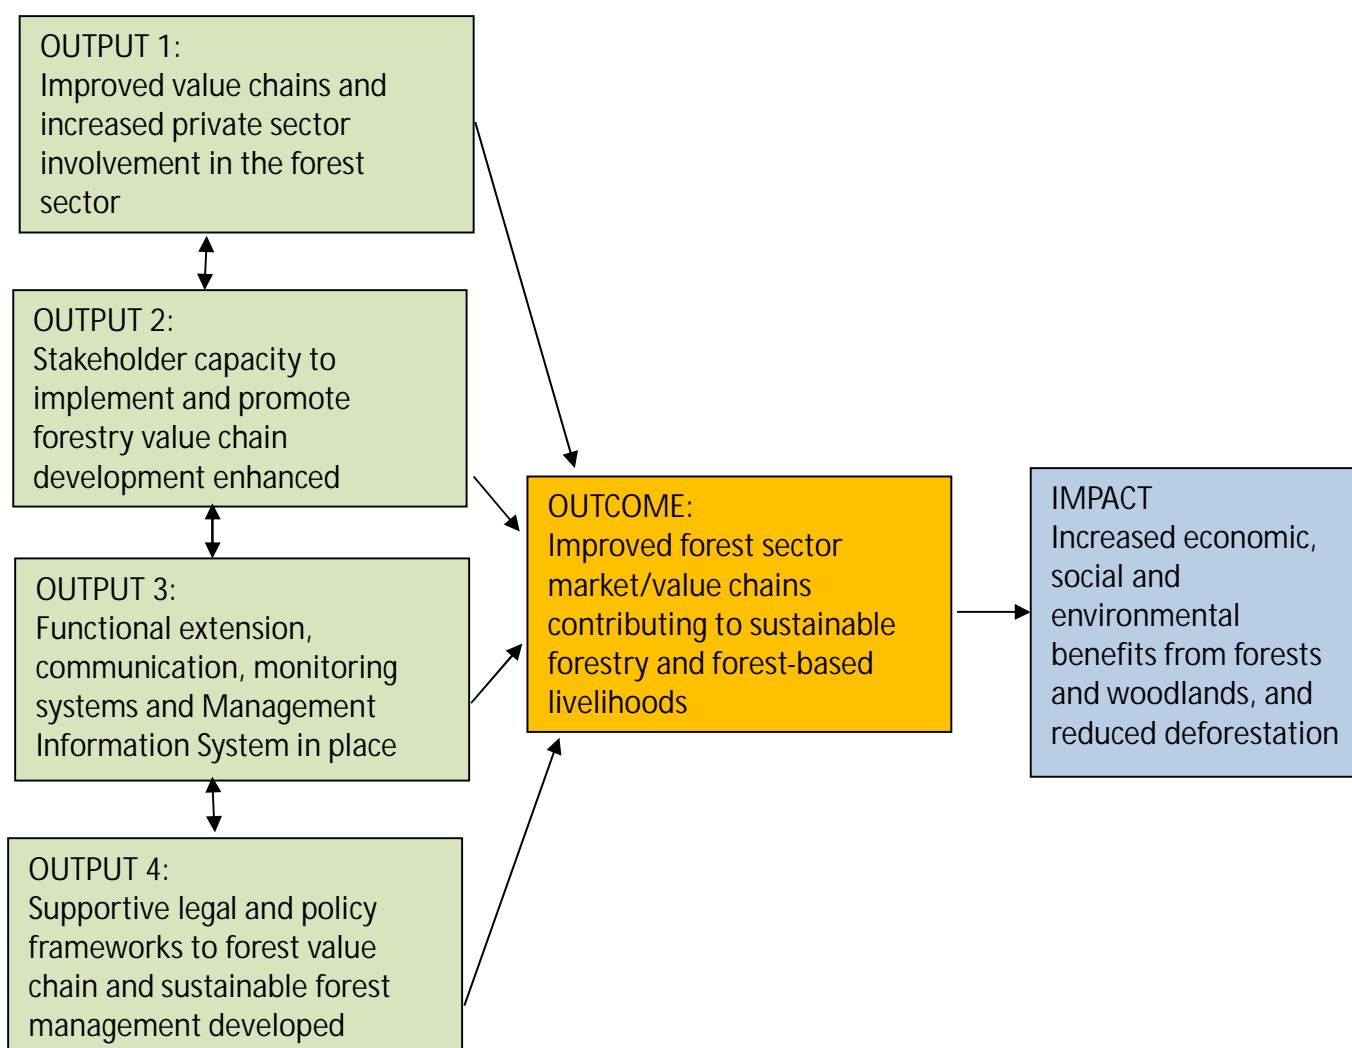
OUTPUT 1:
Improved value chains and increased private sector involvement in the forest sector

OUTPUT 2:
Stakeholder capacity to implement and promote forestry value chain development enhanced

OUTPUT 3:
Functional extension, communication, monitoring systems and Management Information System in place

OUTPUT 4:
Supportive legal and policy frameworks to forest value chain and sustainable forest management developed

OUTCOME:
Improved forest sector market/value chains contributing to sustainable forestry and forest-based livelihoods

IMPACT
Increased economic, social and environmental benefits from forests and woodlands, and reduced deforestation